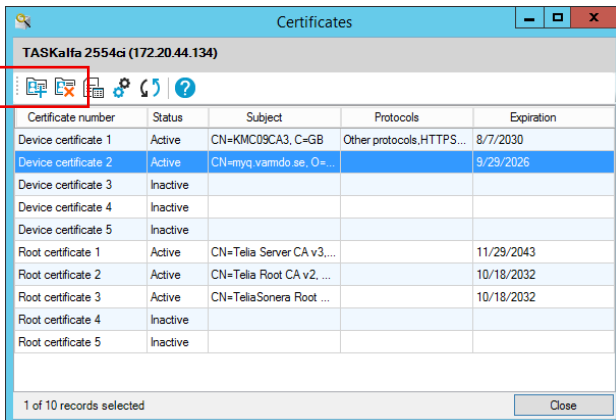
Certificates

TASKalfa 2554ci (172.20.44.134)

| Certificate number | Status | Subject | Protocols | Expiration |
|---|---|---|---|---|
| Device certificate 1 | Active | CN=KMC09CA3, C=GB | Other protocols,HTTPS... | 8/7/2030 |
| Device certificate 2 | Active | CN=myq.varmdo.se, O=... | | 9/29/2026 |
| Device certificate 3 | Inactive | | | |
| Device certificate 4 | Inactive | | | |
| Device certificate 5 | Inactive | | | |
| Root certificate 1 | Active | CN=Telia Server CA v3,... | | 11/29/2043 |
| Root certificate 2 | Active | CN=Telia Root CA v2, ... | | 10/18/2032 |
| Root certificate 3 | Active | CN=TeliaSonera Root ... | | 10/18/2032 |
| Root certificate 4 | Inactive | | | |
| Root certificate 5 | Inactive | | | |

1 of 10 records selected

Close